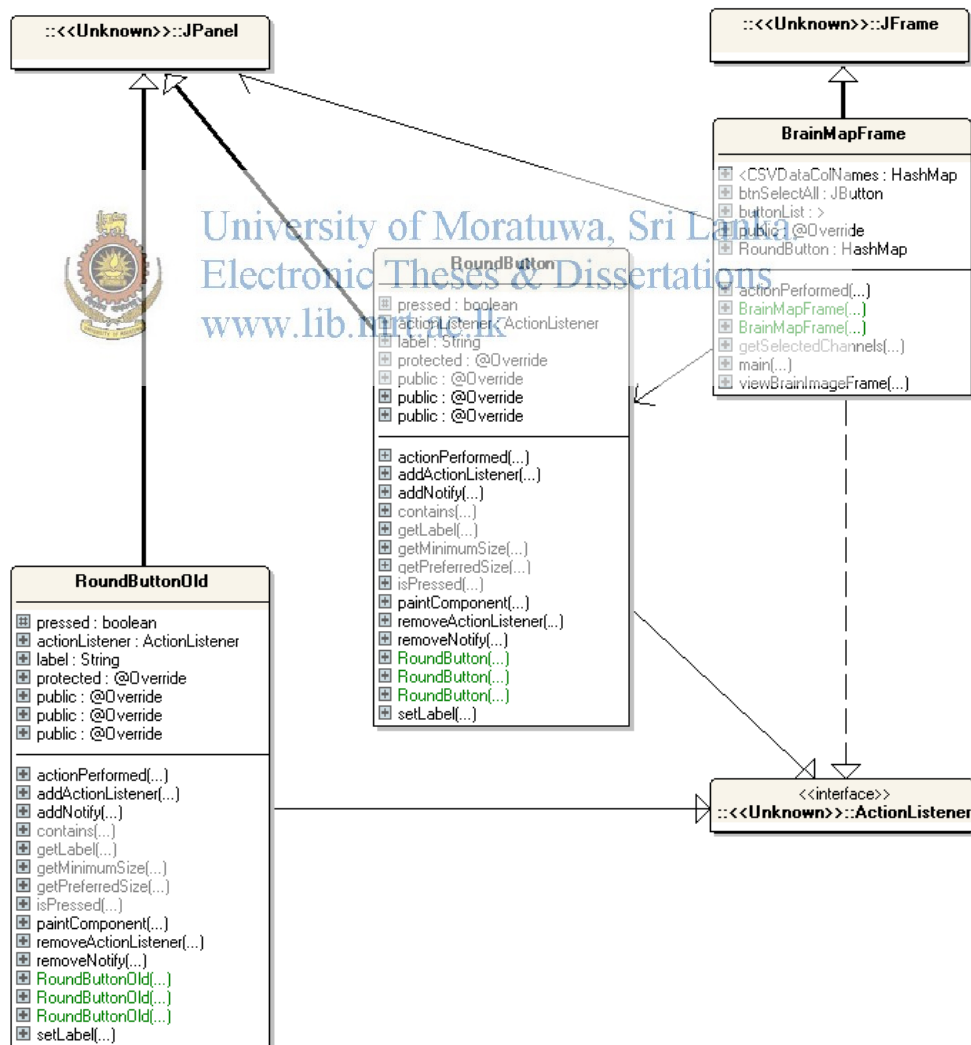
::<<Unknown>>::JPanel

::<<Unknown>>::JFrame

BrainMapFrame

<CSVDataColNames : HashMap
btnSelectAll : JButton
buttonList : >
public : @Override
RoundButton : HashMap

actionPerformed(...)
BrainMapFrame(...)
BrainMapFrame(...)
getSelectedChannels(...)
main(...)
viewBrainImageFrame(...)

University of Moratuwa, Sri Lanka.
Electronic Theses & Dissertations
www.lib.mrt.ac.lk

RoundButton

pressed : boolean
actionListener : ActionListener
label : String
protected : @Override
public : @Override
public : @Override
public : @Override

actionPerformed(...)
addActionListener(...)
addNotify(...)
contains(...)
getLabel(...)
getMinimumSize(...)
getPreferredSize(...)
isPressed(...)
paintComponent(...)
removeActionListener(...)
removeNotify(...)
RoundButton(...)
RoundButton(...)
RoundButton(...)
setLabel(...)

RoundButtonOld

pressed : boolean
actionListener : ActionListener
label : String
protected : @Override
public : @Override
public : @Override
public : @Override

actionPerformed(...)
addActionListener(...)
addNotify(...)
contains(...)
getLabel(...)
getMinimumSize(...)
getPreferredSize(...)
isPressed(...)
paintComponent(...)
removeActionListener(...)
removeNotify(...)
RoundButtonOld(...)
RoundButtonOld(...)
RoundButtonOld(...)
setLabel(...)

<<interface>>
::<<Unknown>>::ActionListener